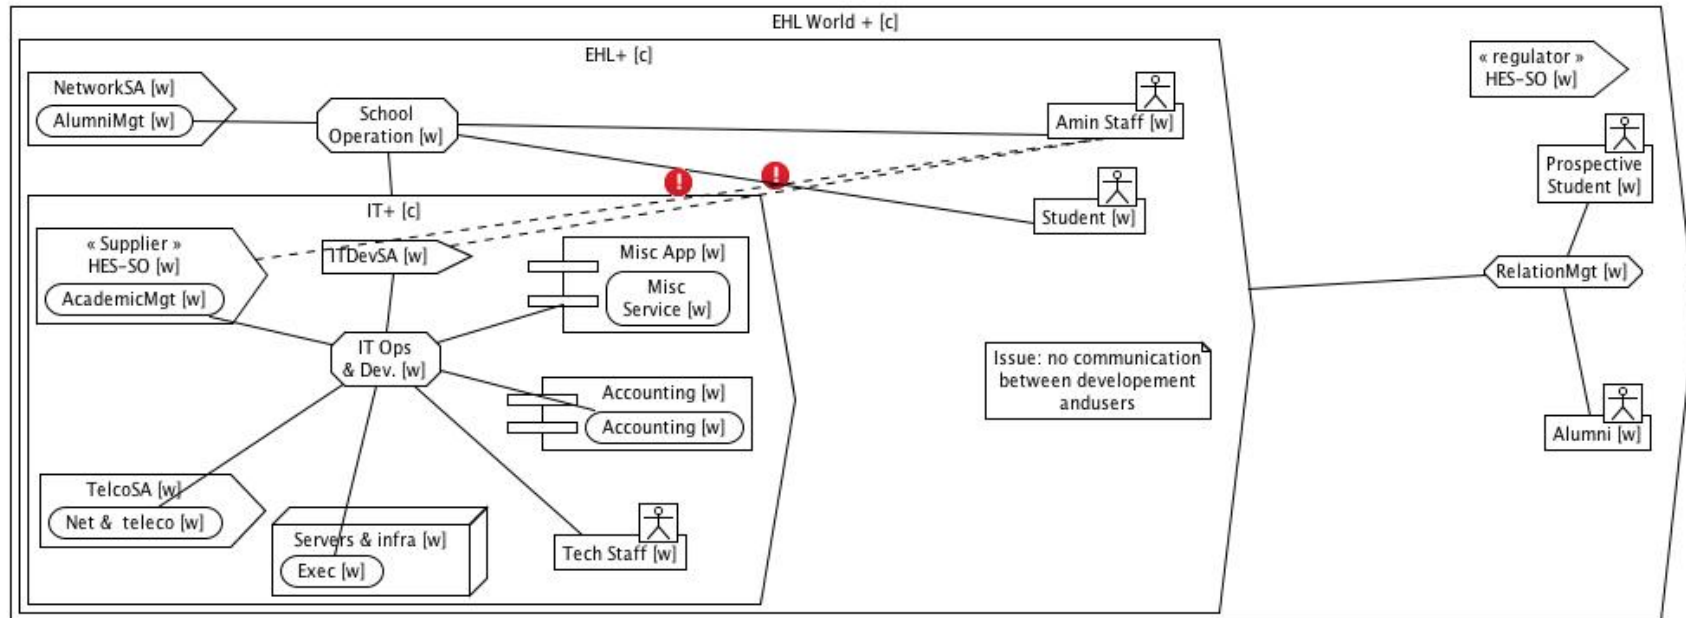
EHL World + [c]

EHL+ [c]

NetworkSA [w]

AlumniMgt [w]

School Operation [w]

Amin Staff [w]

Student [w]

IT+ [c]

« Supplier » HES-SO [w]

AcademicMgt [w]

ITDevSA [w]

Misc App [w]

Misc Service [w]

IT Ops & Dev. [w]

Accounting [w]

Accounting [w]

TelcoSA [w]

Net & teleco [w]

Servers & infra [w]

Exec [w]

Tech Staff [w]

Issue: no communication between developement andusers

« regulator » HES-SO [w]

Prospective Student [w]

RelationMgt [w]

Alumni [w]